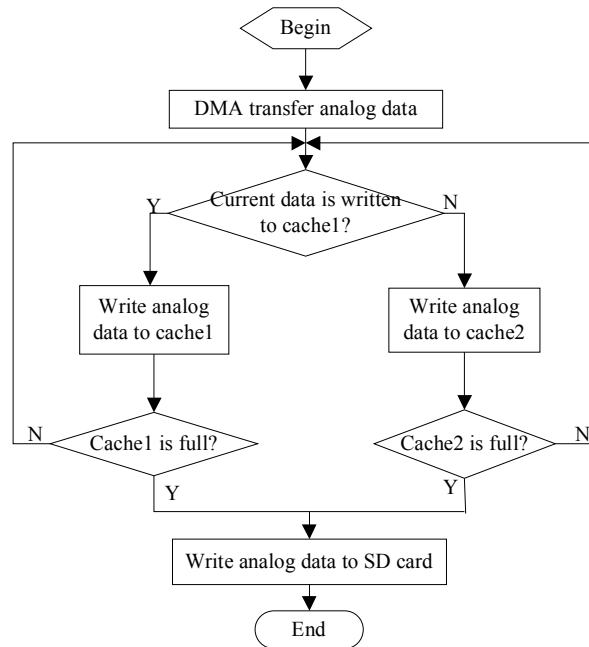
Begin

DMA transfer analog data

Y

Current data is written to cache1?

N

Write analog data to cache1

Write analog data to cache2

N

Cache1 is full?

Cache2 is full?

N

Y

Y

Write analog data to SD card

End